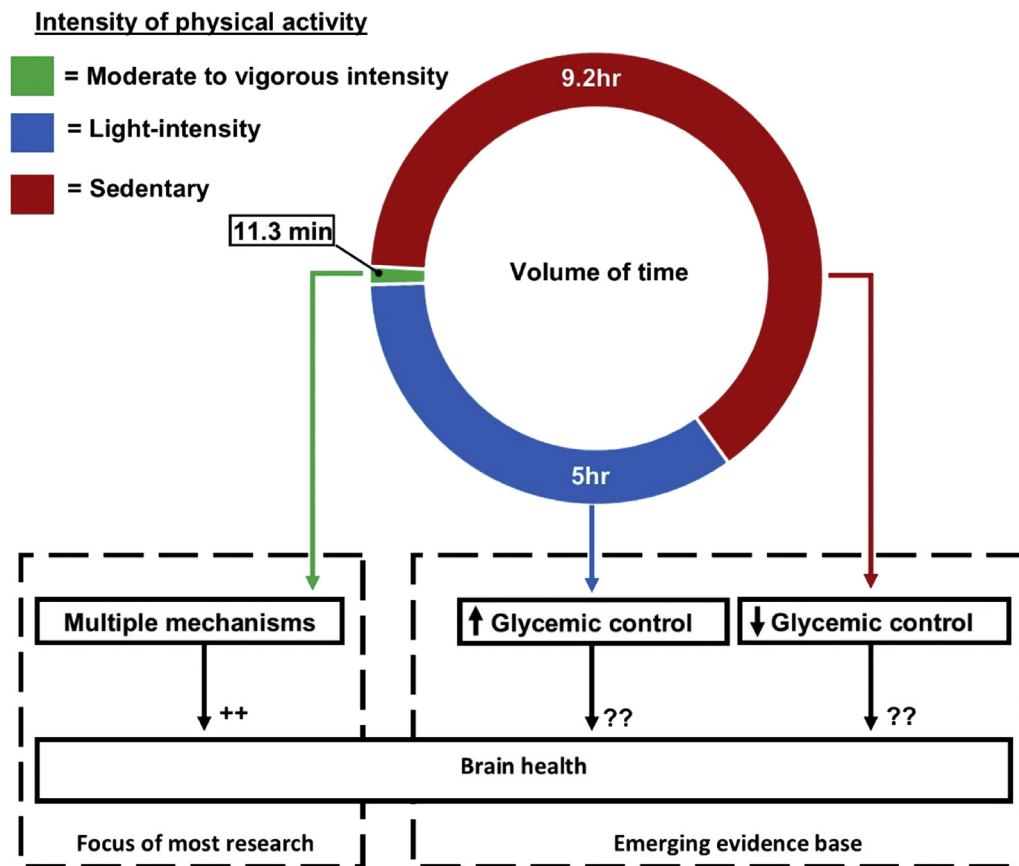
Intensity of physical activity

= Moderate to vigorous intensity

= Light-intensity

= Sedentary

9.2hr

11.3 min

Volume of time

5hr

Multiple mechanisms

↑ Glycemic control

↓ Glycemic control

++

??

??

Brain health

Focus of most research

Emerging evidence base